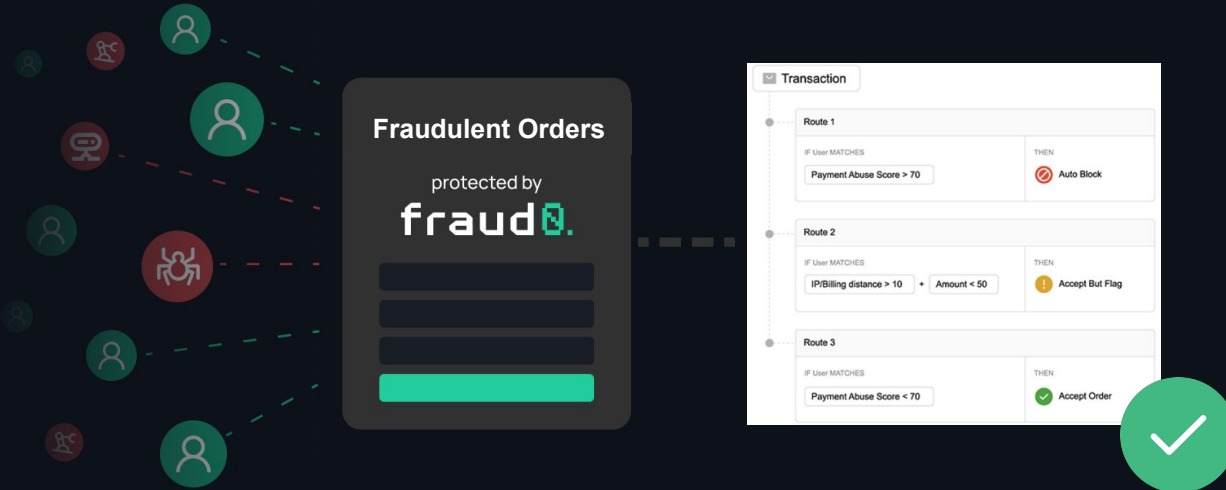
Fraudulent Orders

protected by

fraud0.

Transaction

Route 1

IF User MATCHES

Payment Abuse Score > 70

THEN

Auto Block

Route 2

IF User MATCHES

IP/Billing distance > 10 + Amount < 50

THEN

Accept But Flag

Route 3

IF User MATCHES

Payment Abuse Score < 70

THEN

Accept Order